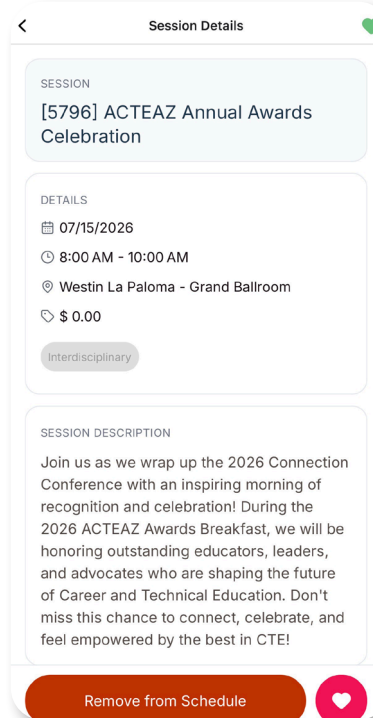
<

Session Details

SESSION

[5796] ACTEAZ Annual Awards Celebration

DETAILS

07/15/2026

8:00 AM - 10:00 AM

Westin La Paloma - Grand Ballroom

$ 0.00

Interdisciplinary

SESSION DESCRIPTION

Join us as we wrap up the 2026 Connection Conference with an inspiring morning of recognition and celebration! During the 2026 ACTEAZ Awards Breakfast, we will be honoring outstanding educators, leaders, and advocates who are shaping the future of Career and Technical Education. Don't miss this chance to connect, celebrate, and feel empowered by the best in CTE!

Remove from Schedule